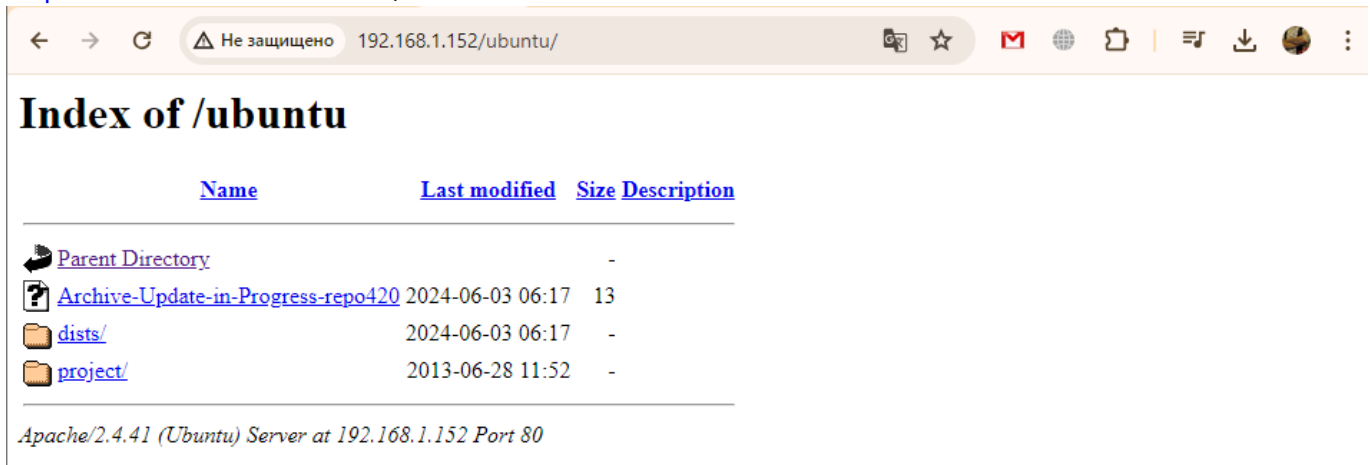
Не защищено 192.168.1.152/ubuntu/

# Index of /ubuntu

| Name | Last modified | Size | Description |
|---|---|---|---|
| Parent Directory | | - | |
| Archive-Update-in-Progress-repo420 | 2024-06-03 06:17 | 13 | |
| dists/ | 2024-06-03 06:17 | - | |
| project/ | 2013-06-28 11:52 | - | |

Apache/2.4.41 (Ubuntu) Server at 192.168.1.152 Port 80